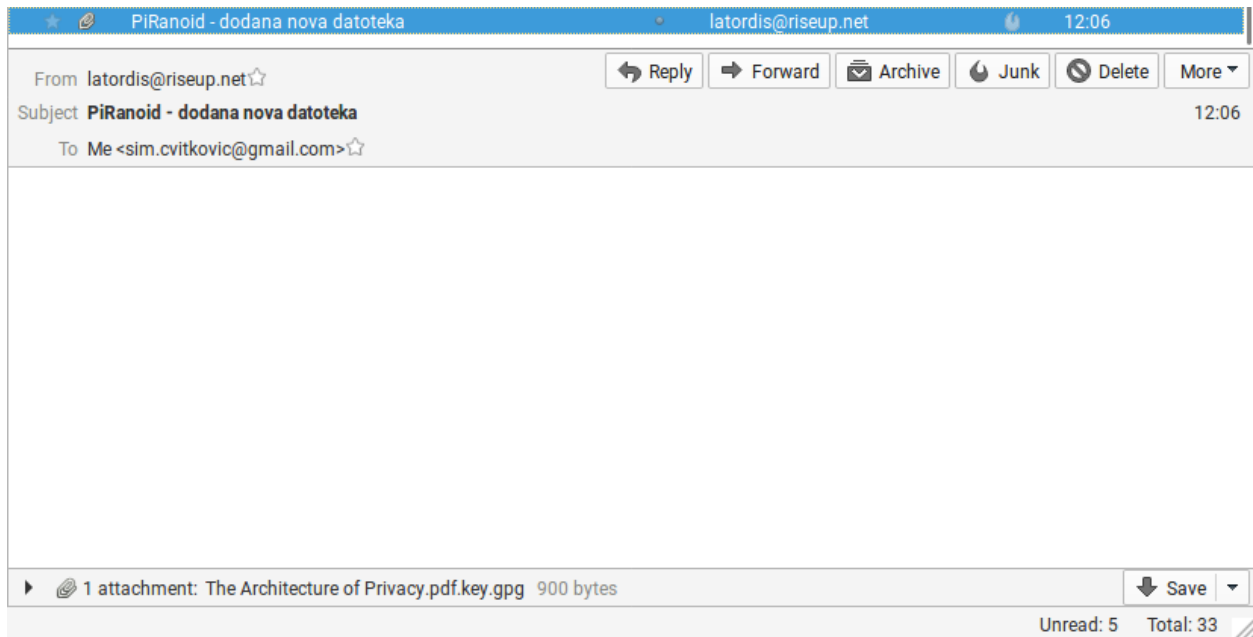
PiRanoid - dodana nova datoteka latordis@riseup.net 12:06

From latordis@riseup.net
Reply Forward Archive Junk Delete More
Subject PiRanoid - dodana nova datoteka 12:06
To Me <sim.cvitkovic@gmail.com>

1 attachment: The Architecture of Privacy.pdf.key.gpg 900 bytes
Save

Unread: 5 Total: 33